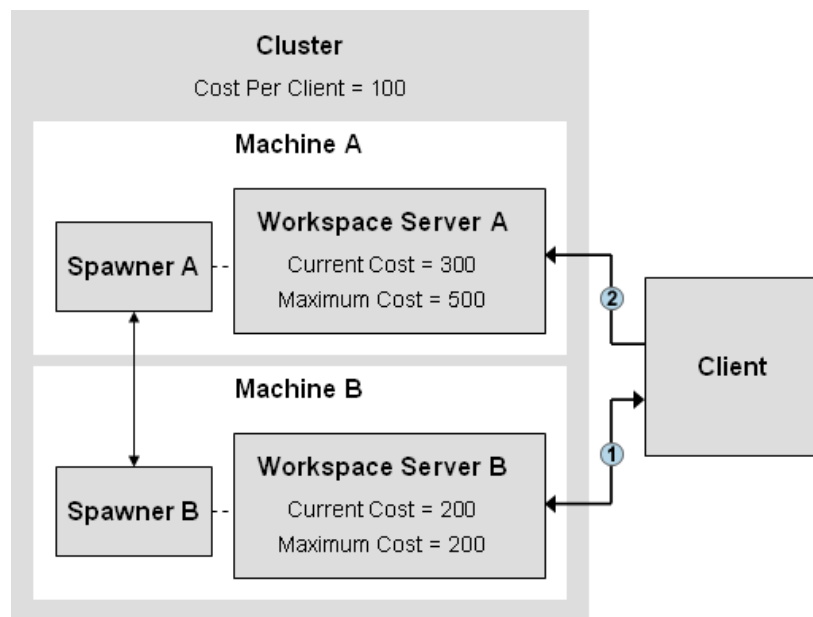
Cluster

Cost Per Client = 100

Machine A

Spawner A

Workspace Server A

Current Cost = 300

Maximum Cost = 500

2

Client

Machine B

1

Spawner B

Workspace Server B

Current Cost = 200

Maximum Cost = 200